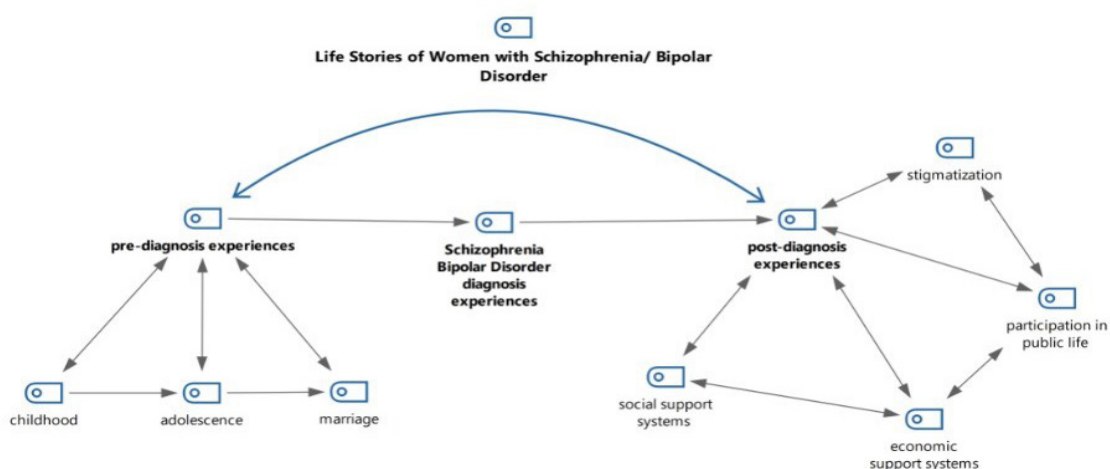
Life Stories of Women with Schizophrenia/ Bipolar Disorder

pre-diagnosis experiences

Schizophrenia Bipolar Disorder diagnosis experiences

post-diagnosis experiences

stigmatization

participation in public life

childhood

adolescence

marriage

social support systems

economic support systems